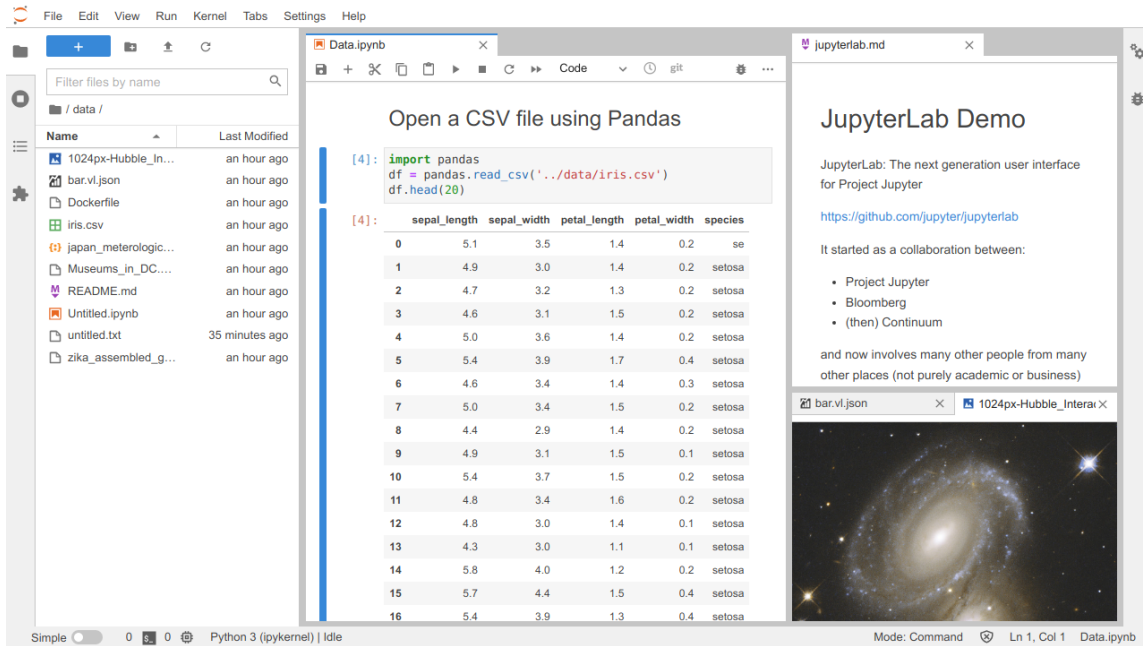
File Edit View Run Kernel Tabs Settings Help

+

Filter files by name

/ data /

| Name | Last Modified |
|---|---|
| 1024px-Hubble_In... | an hour ago |
| bar.vl.json | an hour ago |
| Dockerfile | an hour ago |
| iris.csv | an hour ago |
| japan_meterologic... | an hour ago |
| Museums_in_DC.... | an hour ago |
| README.md | an hour ago |
| Untitled.ipynb | an hour ago |
| untitled.txt | 35 minutes ago |
| zika_assembled_g... | an hour ago |

Data.ipynb

Code git

Open a CSV file using Pandas

[4]: import pandas
df = pandas.read_csv('../data/iris.csv')
df.head(20)

[4]:

| | sepal_length | sepal_width | petal_length | petal_width | species |
|---|---|---|---|---|---|
| 0 | 5.1 | 3.5 | 1.4 | 0.2 | se |
| 1 | 4.9 | 3.0 | 1.4 | 0.2 | setosa |
| 2 | 4.7 | 3.2 | 1.3 | 0.2 | setosa |
| 3 | 4.6 | 3.1 | 1.5 | 0.2 | setosa |
| 4 | 5.0 | 3.6 | 1.4 | 0.2 | setosa |
| 5 | 5.4 | 3.9 | 1.7 | 0.4 | setosa |
| 6 | 4.6 | 3.4 | 1.4 | 0.3 | setosa |
| 7 | 5.0 | 3.4 | 1.5 | 0.2 | setosa |
| 8 | 4.4 | 2.9 | 1.4 | 0.2 | setosa |
| 9 | 4.9 | 3.1 | 1.5 | 0.1 | setosa |
| 10 | 5.4 | 3.7 | 1.5 | 0.2 | setosa |
| 11 | 4.8 | 3.4 | 1.6 | 0.2 | setosa |
| 12 | 4.8 | 3.0 | 1.4 | 0.1 | setosa |
| 13 | 4.3 | 3.0 | 1.1 | 0.1 | setosa |
| 14 | 5.8 | 4.0 | 1.2 | 0.2 | setosa |
| 15 | 5.7 | 4.4 | 1.5 | 0.4 | setosa |
| 16 | 5.4 | 3.9 | 1.3 | 0.4 | setosa |

jupyterlab.md

JupyterLab Demo

JupyterLab: The next generation user interface for Project Jupyter

https://github.com/jupyter/jupyterlab

It started as a collaboration between:

- Project Jupyter
- Bloomberg
- (then) Continuum

and now involves many other people from many other places (not purely academic or business)

bar.vl.json

1024px-Hubble_Intera

Simple 0 0 Python 3 (ipykernel) | Idle

Mode: Command Ln 1, Col 1 Data.ipynb